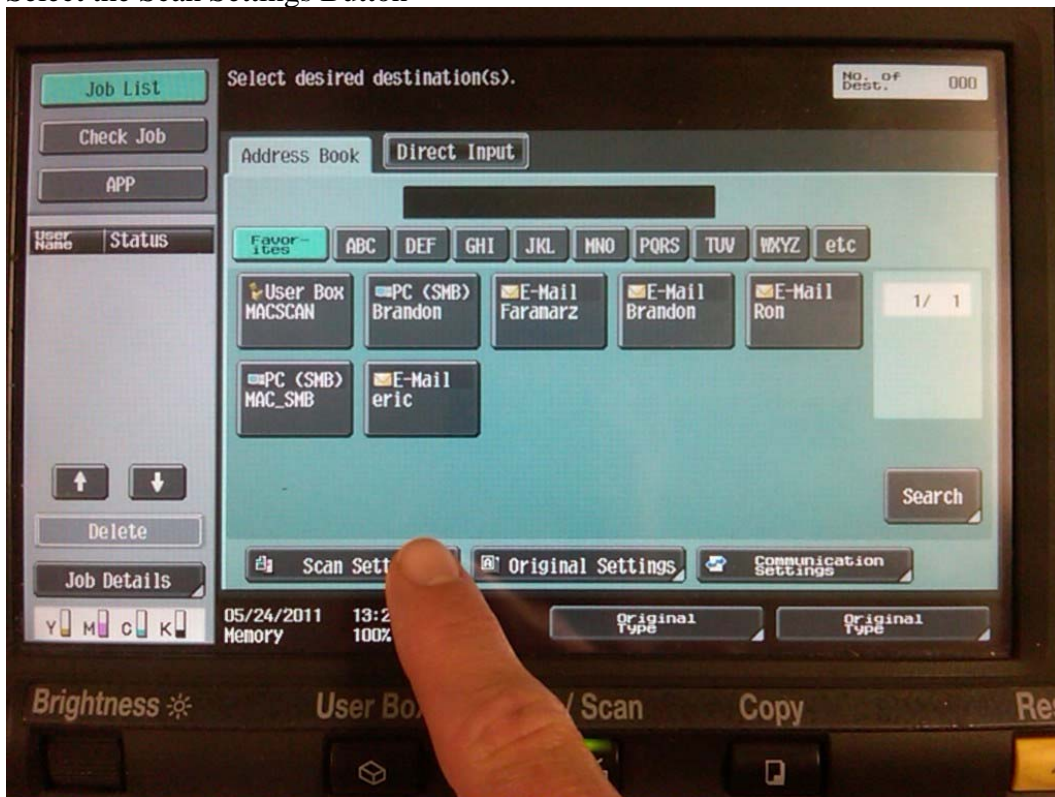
Select the Scan Settings Button

Job List
Check Job
APP
User Name Status

Select desired destination(s).
No. of Dest. 000

Address Book
Direct Input

Favor-ites ABC DEF GHI JKL MNO PQRS TUV WXYZ etc

User Box MACSCAN
PC (SMB) Brandon
E-Mail Faranarz
E-Mail Brandon
E-Mail Ron
1/ 1
PC (SMB) MAC_SMB
E-Mail eric

Search

Delete
Job Details
Y M C K

Scan Sett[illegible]
Original Settings
Communication Settings

05/24/2011 13:2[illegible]
Memory 100%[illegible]
Original Type
Original Type

Brightness
User Bo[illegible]
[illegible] / Scan
Copy
Re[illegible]